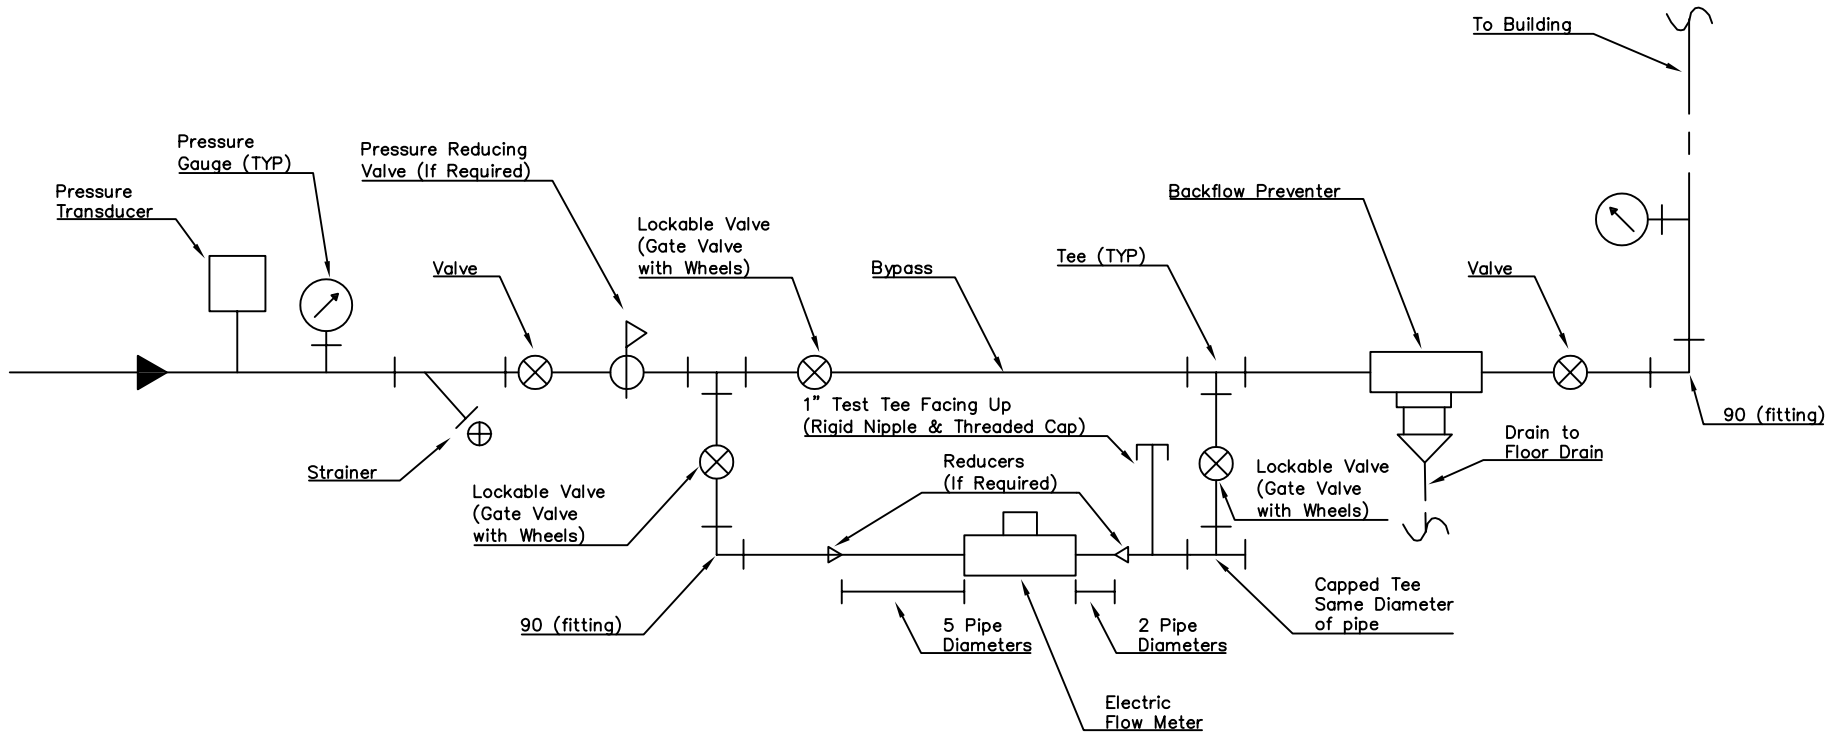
To Building

Pressure Gauge (TYP)

Pressure Reducing Valve (If Required)

Pressure Transducer

Backflow Preventer

Lockable Valve (Gate Valve with Wheels)

Valve

Bypass

Tee (TYP)

Valve

1" Test Tee Facing Up (Rigid Nipple & Threaded Cap)

90 (fitting)

Drain to Floor Drain

Strainer

Reducers (If Required)

Lockable Valve (Gate Valve with Wheels)

Lockable Valve (Gate Valve with Wheels)

Capped Tee Same Diameter of pipe

90 (fitting)

5 Pipe Diameters

2 Pipe Diameters

Electric Flow Meter